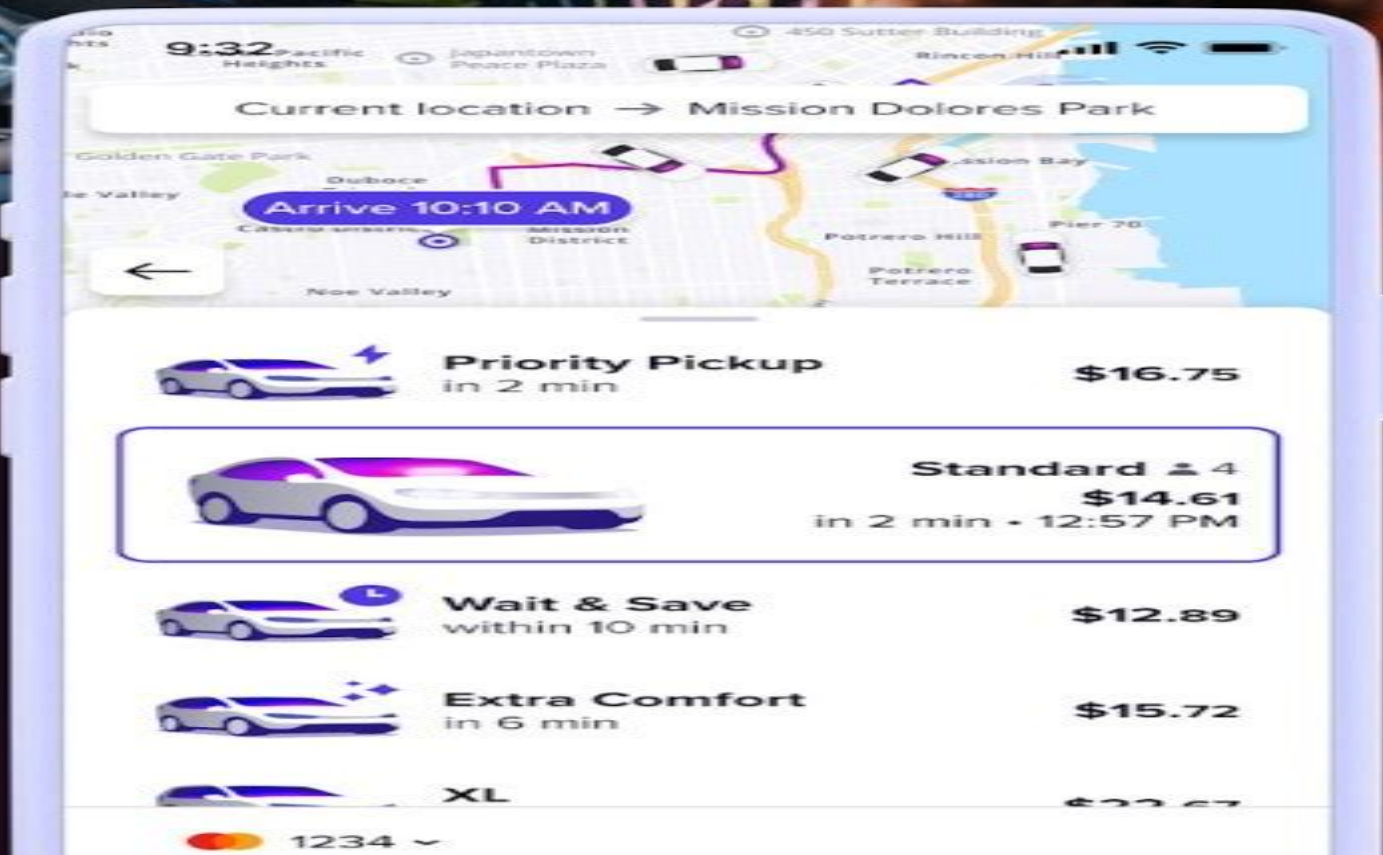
9:32 Pacific Heights
Japantown Peace Plaza
450 Sutter Building
Rincon Hill

Current location → Mission Dolores Park

Golden Gate Park
Duboce
Valley
Arrive 10:10 AM
Mission District
Mission Bay
Potrero Hill
Pier 70
Potrero Terrace
Noe Valley
280

Priority Pickup
in 2 min
$16.75

Standard 4
$14.61
in 2 min • 12:57 PM

Wait & Save
within 10 min
$12.89

Extra Comfort
in 6 min
$15.72

XL
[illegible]

1234